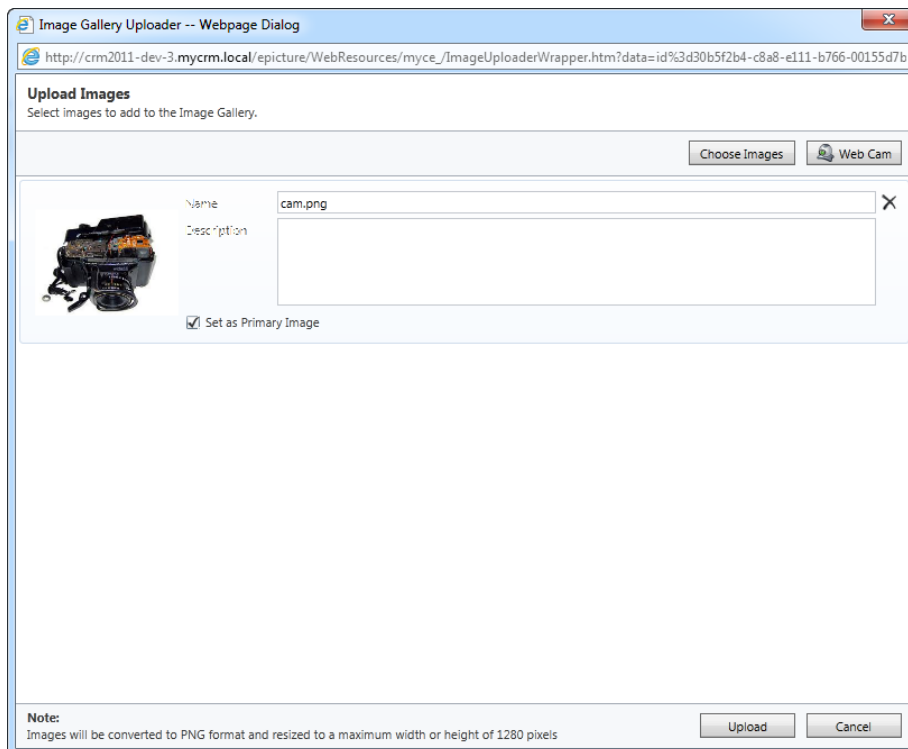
Image Gallery Uploader -- Webpage Dialog

http://crm2011-dev-3.mycrm.local/epicture/WebResources/myce_/ImageUploaderWrapper.htm?data=id%3d30b5f2b4-c8a8-e111-b766-00155d7b

Upload Images
Select images to add to the Image Gallery.

Choose Images
Web Cam

Name
cam.png
Description

Set as Primary Image

Note:
Images will be converted to PNG format and resized to a maximum width or height of 1280 pixels

Upload
Cancel